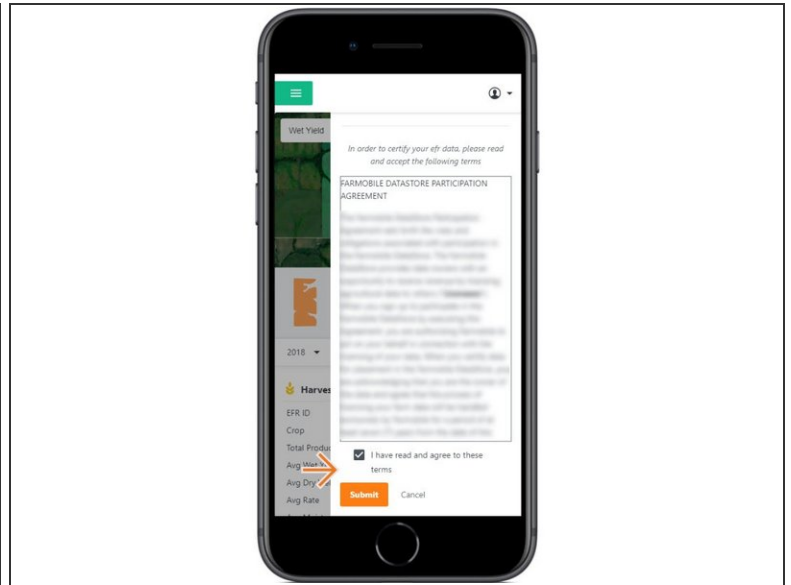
Wet Yield

In order to certify your efr data, please read and accept the following terms

FARMOBILE DATASTORE PARTICIPATION AGREEMENT

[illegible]

2018

Harves

EFR ID

Crop

Total Produ

Avg Wet

Avg Dry

Avg Rate

I have read and agree to these terms

Submit

Cancel